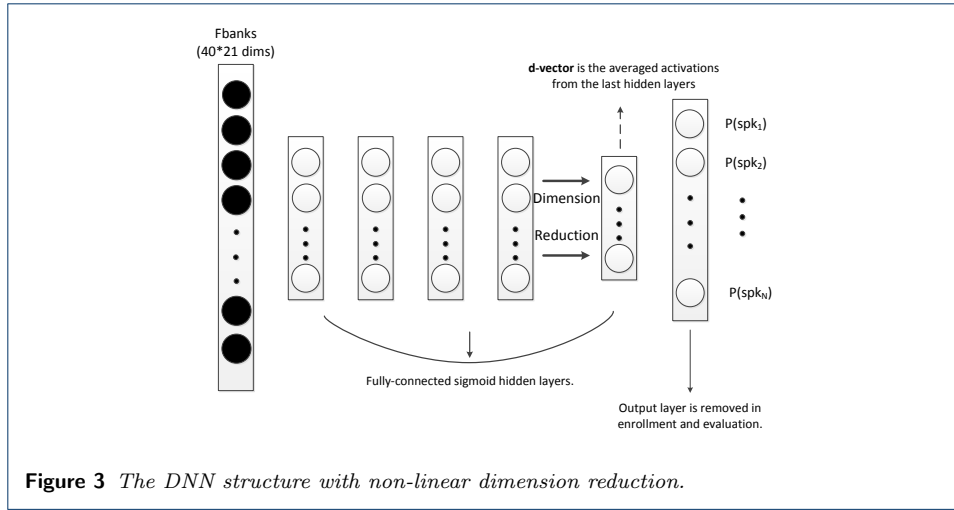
Fbanks
(40*21 dims)

**d-vector** is the averaged activations from the last hidden layers

P(spk$_1$)

P(spk$_2$)

Dimension

Reduction

P(spk$_N$)

Fully-connected sigmoid hidden layers.

Output layer is removed in enrollment and evaluation.

**Figure 3** *The DNN structure with non-linear dimension reduction.*